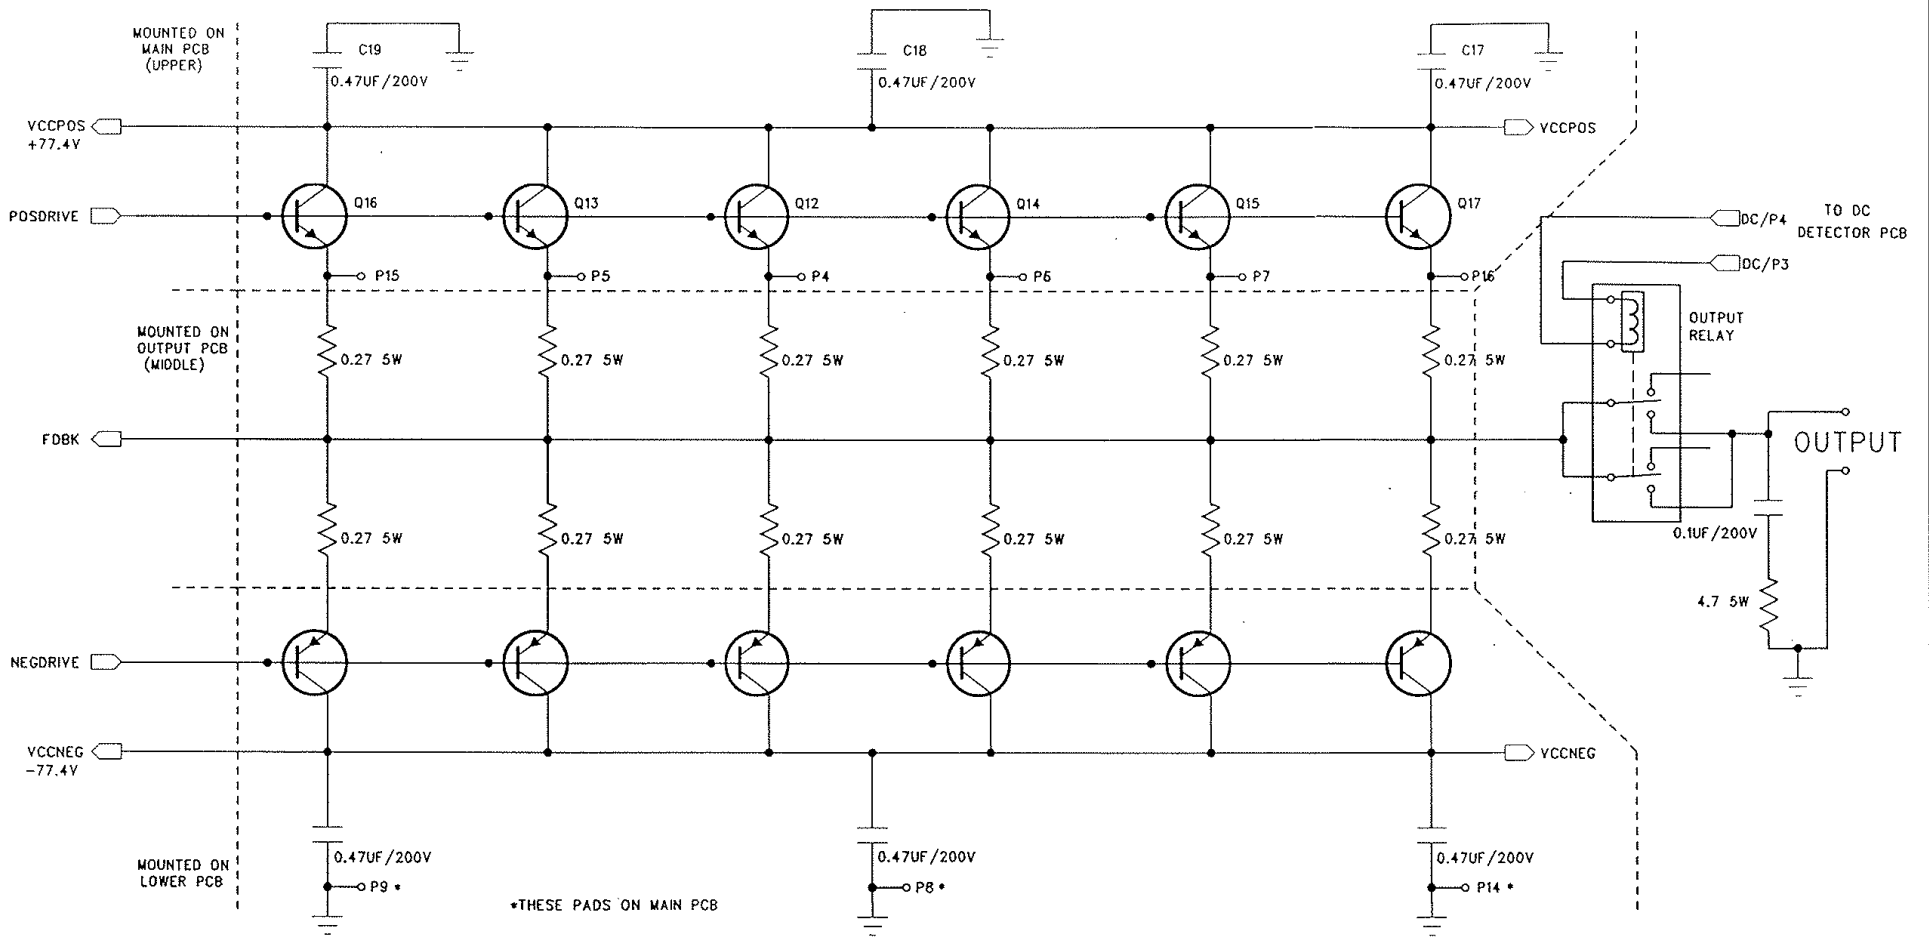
MOUNTED ON MAIN PCB (UPPER)

C19
0.47UF/200V

C18
0.47UF/200V

C17
0.47UF/200V

VCCPOS +77.4V

VCCPOS

POSDRIVE

Q16
Q13
Q12
Q14
Q15
Q17

DC/P4
TO DC DETECTOR PCB
DC/P3

P15
P5
P4
P6
P7
P16

MOUNTED ON OUTPUT PCB (MIDDLE)

0.27 5W
0.27 5W
0.27 5W
0.27 5W
0.27 5W
0.27 5W

OUTPUT RELAY

FDBK

OUTPUT

0.27 5W
0.27 5W
0.27 5W
0.27 5W
0.27 5W
0.27 5W

0.1UF/200V

4.7 5W

NEGDRIVE

VCCNEG -77.4V

VCCNEG

MOUNTED ON LOWER PCB

0.47UF/200V
P9 *

0.47UF/200V
P8 *

0.47UF/200V
P14 *

*THESE PADS ON MAIN PCB